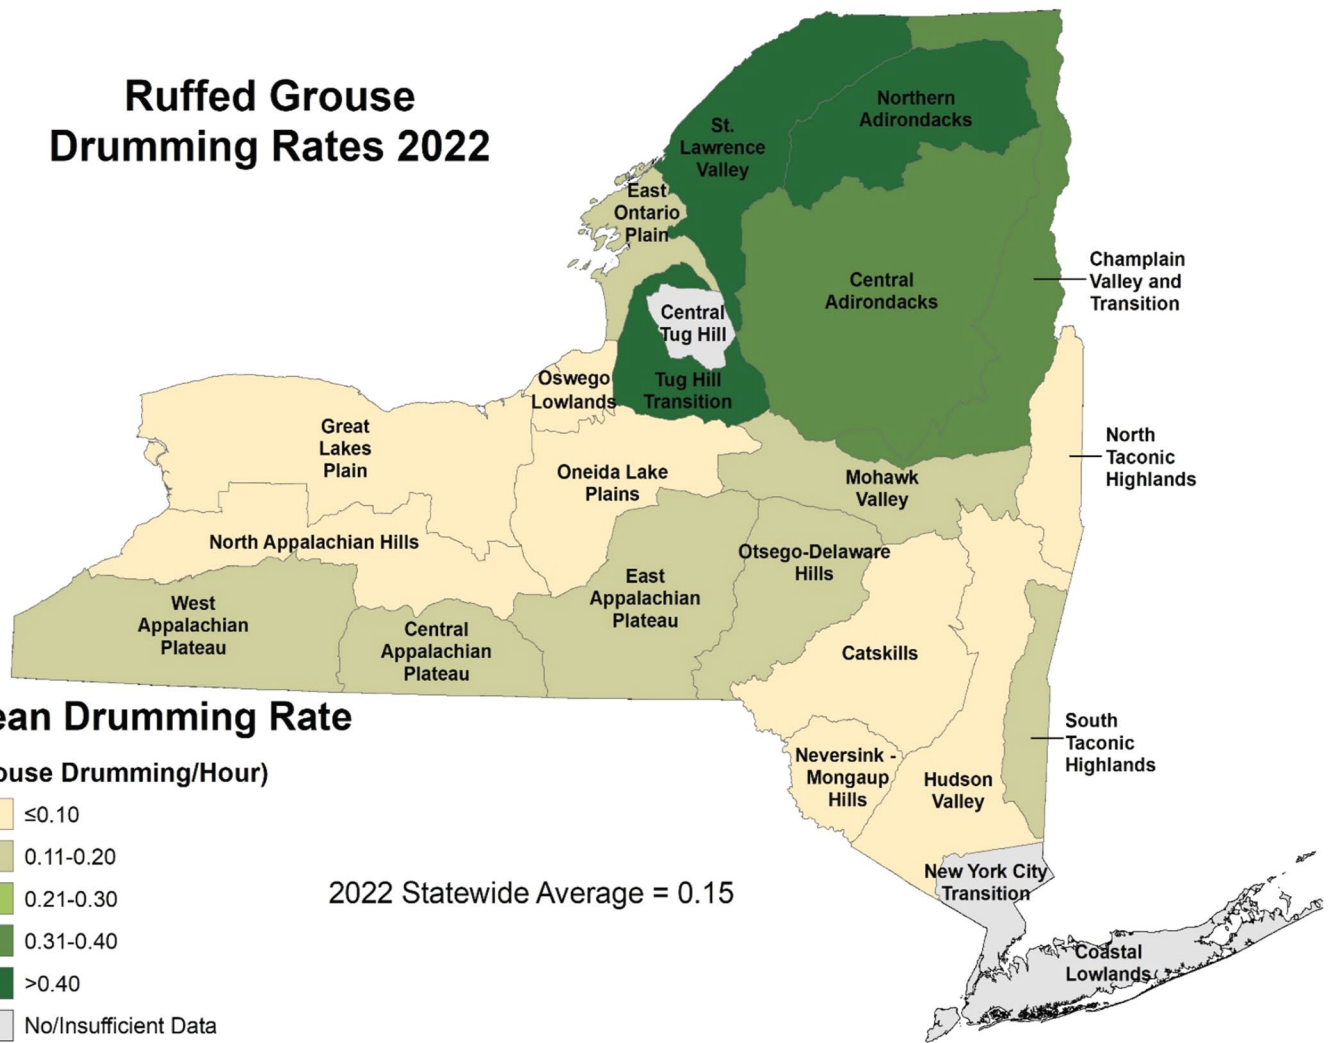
Ruffed Grouse
Drumming Rates 2022

St. Lawrence Valley

Northern Adirondacks

East Ontario Plain

Champlain Valley and Transition

Central Adirondacks

Central Tug Hill

Oswego Lowlands

Tug Hill Transition

Great Lakes Plain

North Taconic Highlands

Oneida Lake Plains

Mohawk Valley

North Appalachian Hills

Otsego-Delaware Hills

East Appalachian Plateau

West Appalachian Plateau

Central Appalachian Plateau

Catskills

South Taconic Highlands

Neversink - Mongaup Hills

Hudson Valley

New York City Transition

Coastal Lowlands

ean Drumming Rate
ouse Drumming/Hour)
≤0.10
0.11-0.20
0.21-0.30
0.31-0.40
>0.40
No/Insufficient Data

2022 Statewide Average = 0.15